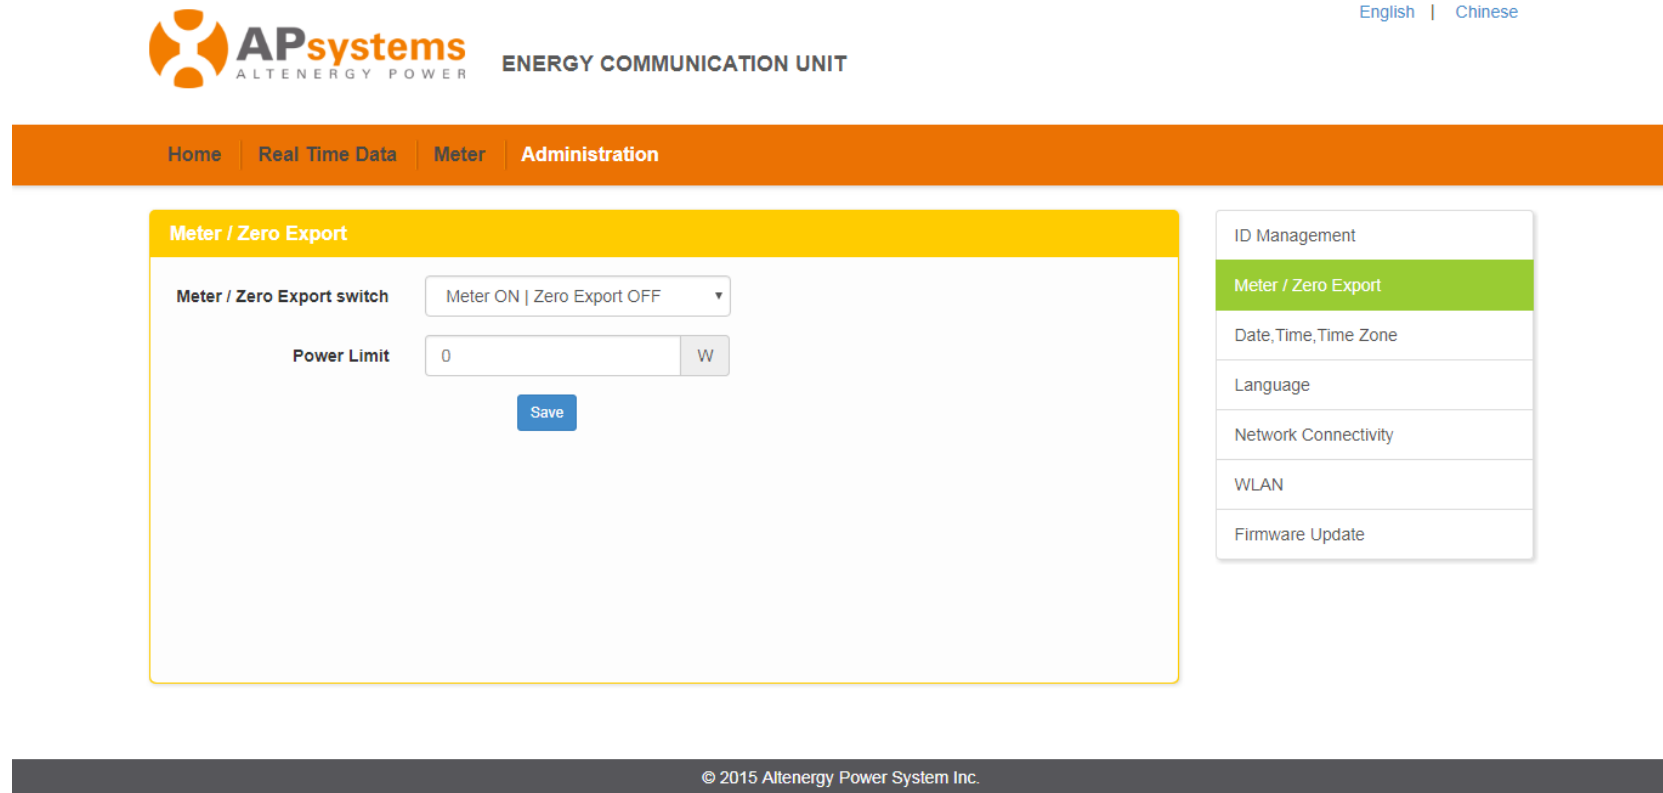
English | Chinese

APsystems
ALTENERGY POWER

ENERGY COMMUNICATION UNIT

Home | Real Time Data | Meter | Administration

Meter / Zero Export

Meter / Zero Export switch Meter ON | Zero Export OFF

Power Limit 0 W

Save

ID Management
Meter / Zero Export
Date, Time, Time Zone
Language
Network Connectivity
WLAN
Firmware Update

© 2015 Altenergy Power System Inc.